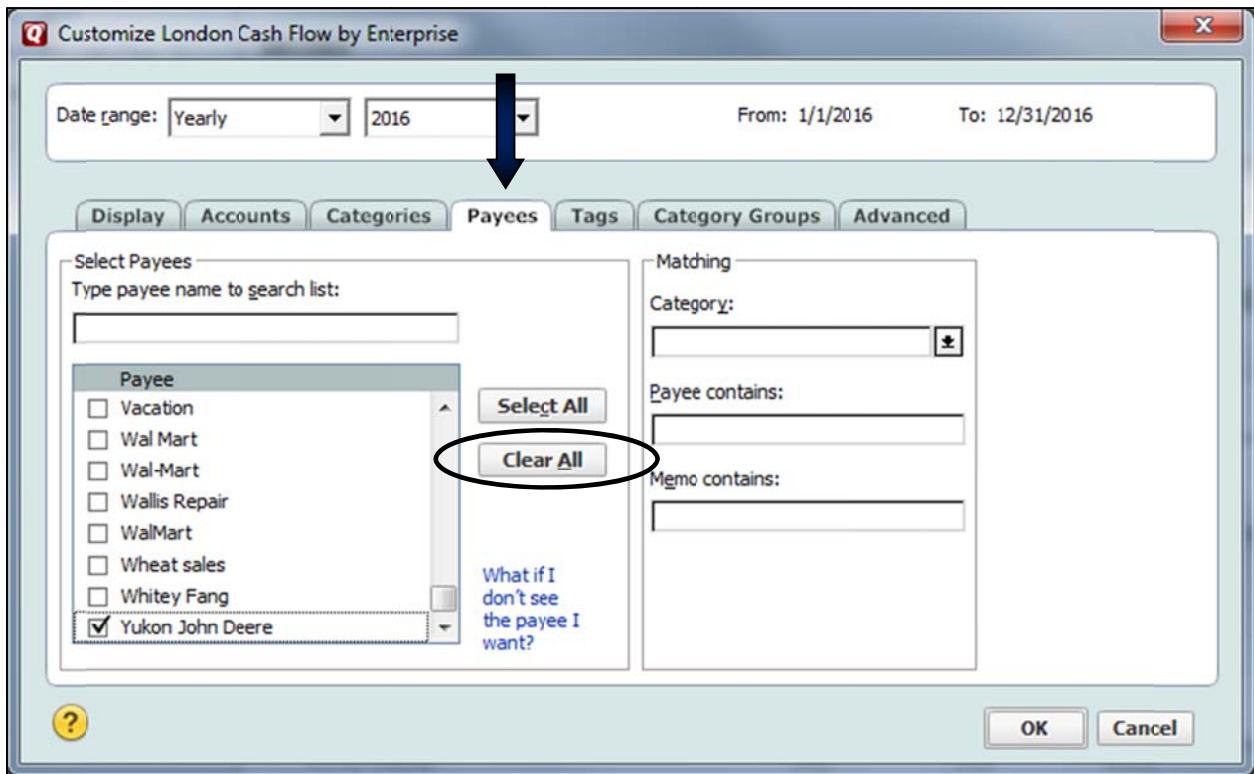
Customize London Cash Flow by Enterprise

Date range: Yearly 2016 From: 1/1/2016 To: 12/31/2016

Display Accounts Categories Payees Tags Category Groups Advanced

Select Payees
Type payee name to search list:

Payee
Vacation
Wal Mart
Wal-Mart
Wallis Repair
WalMart
Wheat sales
Whitey Fang
Yukon John Deere

Select All
Clear All

What if I don't see the payee I want?

Matching
Category:
Payee contains:
Memo contains:

?
OK Cancel